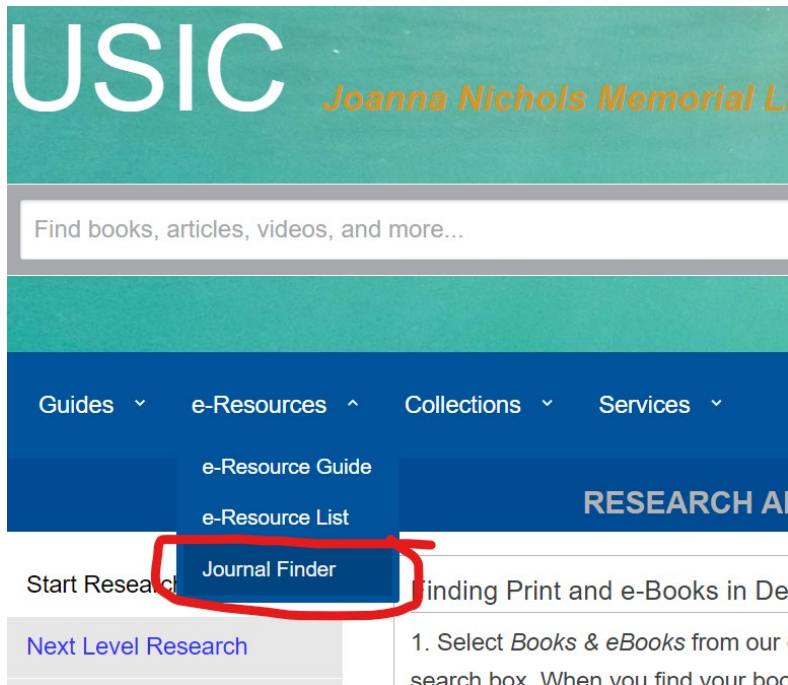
USIC Joanna Nichols Memorial L

Find books, articles, videos, and more...

Guides ˅ e-Resources ˄ Collections ˅ Services ˅

e-Resource Guide

e-Resource List

Journal Finder

RESEARCH A

Start Researc

Next Level Research

Finding Print and e-Books in De

1. Select *Books & eBooks* from our

search box. When you find your boo